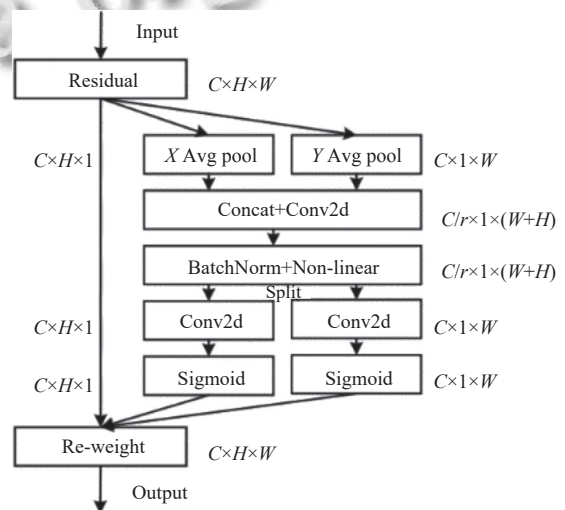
Input

Residual

$C\times H\times W$

$C\times H\times 1$

$X$ Avg pool

$Y$ Avg pool

$C\times 1\times W$

Concat+Conv2d

$C/r\times 1\times(W+H)$

BatchNorm+Non-linear

$C/r\times 1\times(W+H)$

Split

$C\times H\times 1$

Conv2d

Conv2d

$C\times 1\times W$

$C\times H\times 1$

Sigmoid

Sigmoid

$C\times 1\times W$

Re-weight

$C\times H\times W$

Output